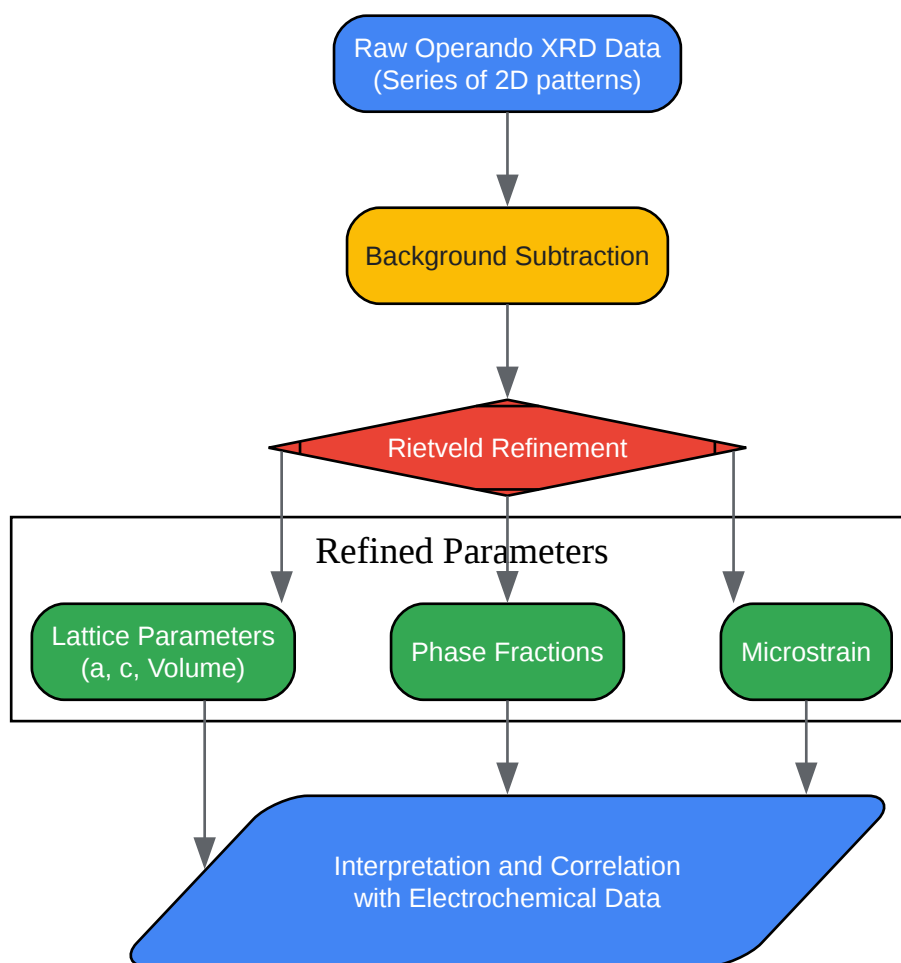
Raw Operando XRD Data
(Series of 2D patterns)

Background Subtraction

Rietveld Refinement

Refined Parameters

Lattice Parameters
(a, c, Volume)

Phase Fractions

Microstrain

Interpretation and Correlation
with Electrochemical Data